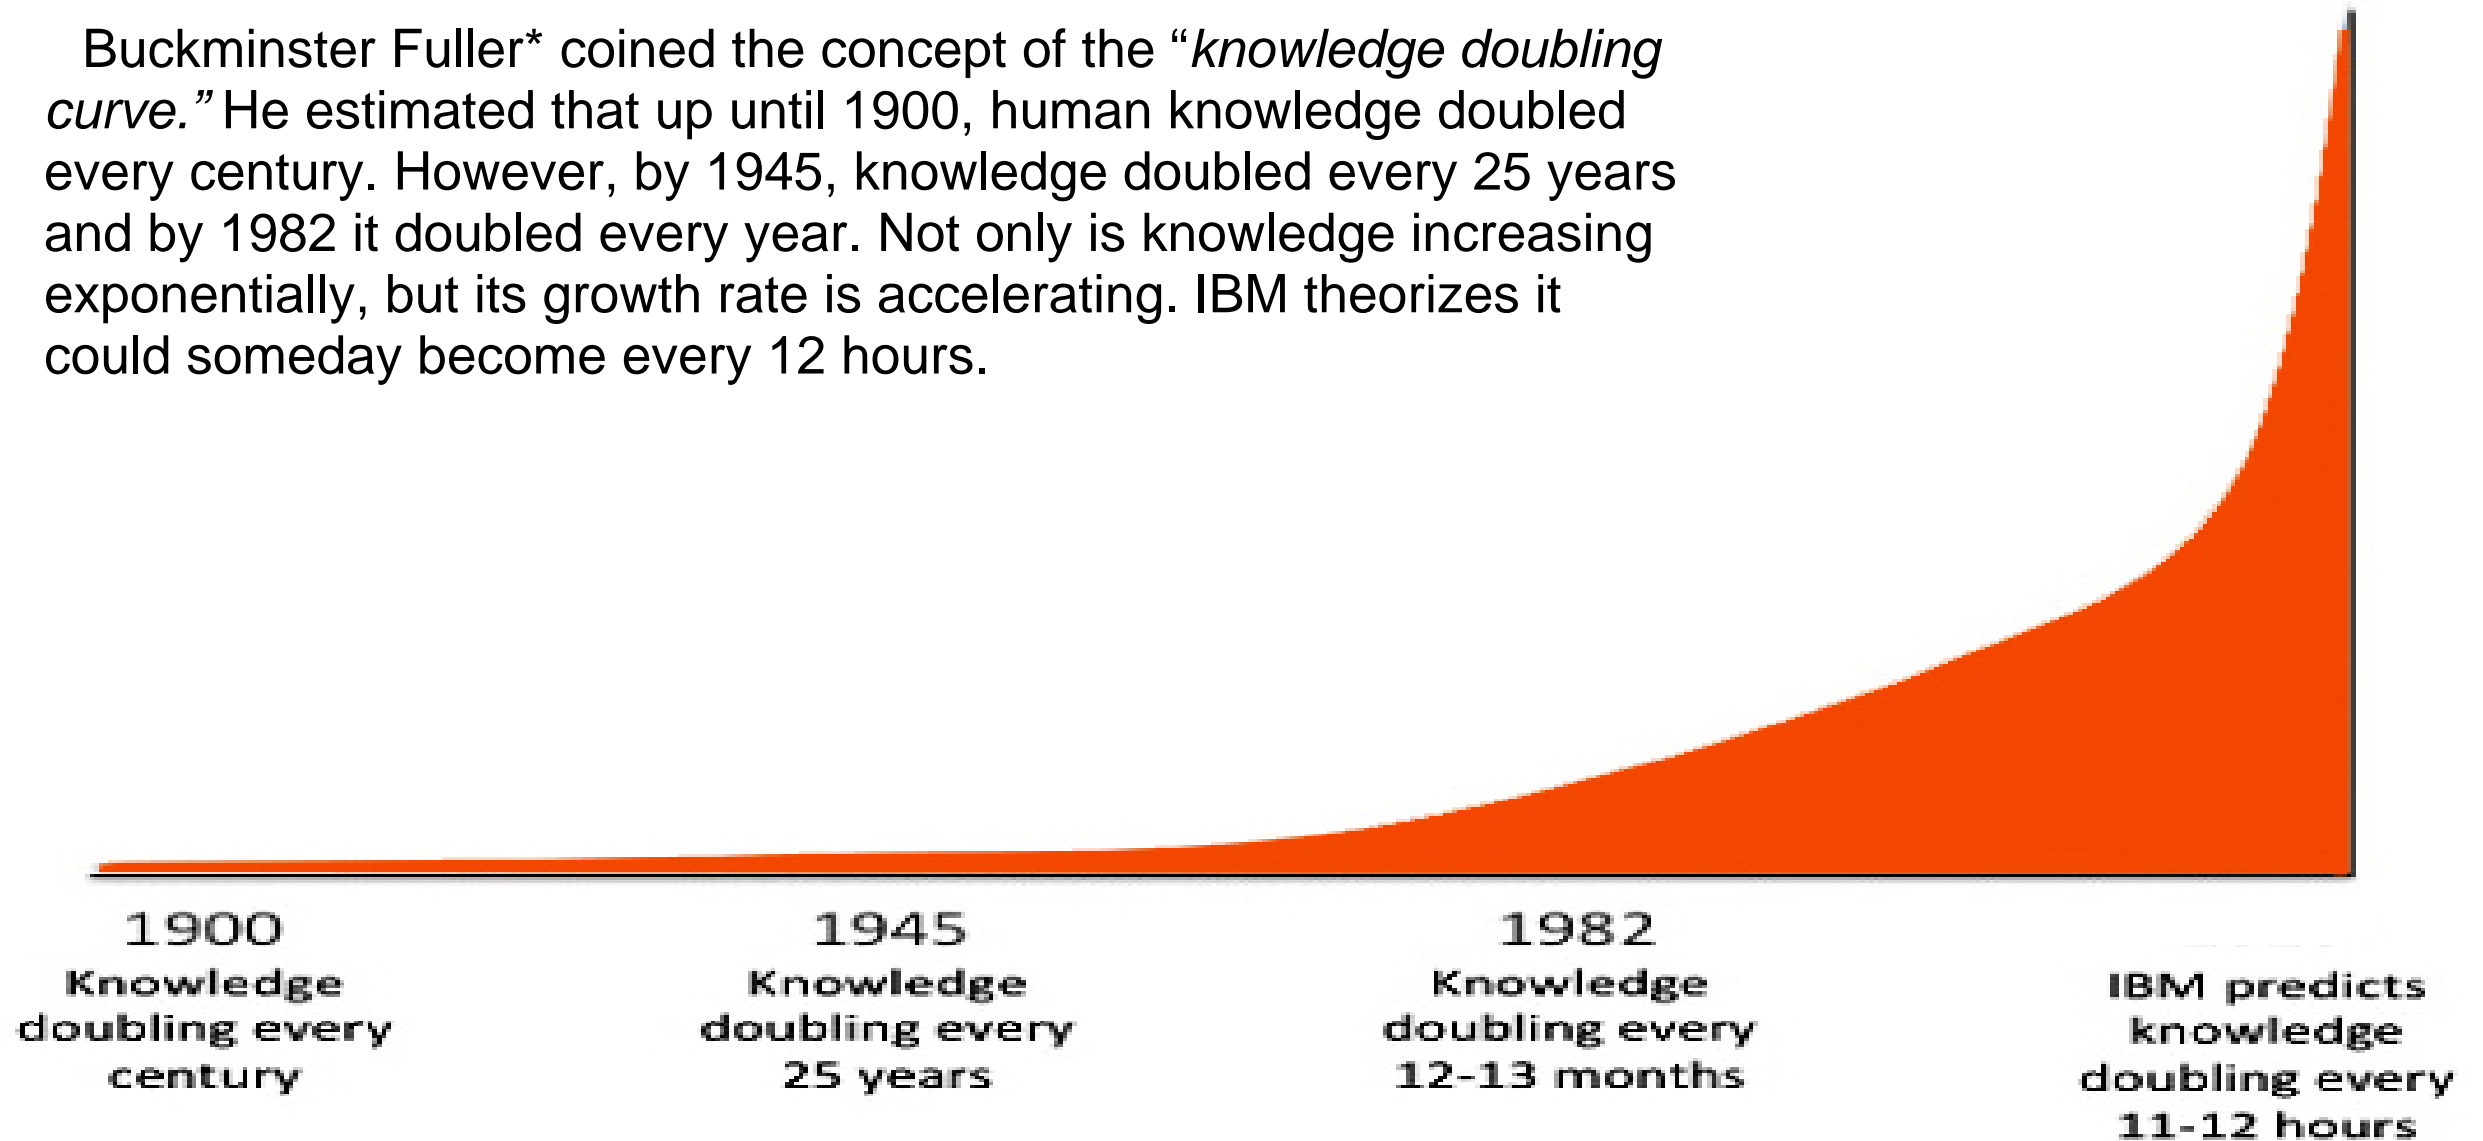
Buckminster Fuller* coined the concept of the “*knowledge doubling curve.”* He estimated that up until 1900, human knowledge doubled every century. However, by 1945, knowledge doubled every 25 years and by 1982 it doubled every year. Not only is knowledge increasing exponentially, but its growth rate is accelerating. IBM theorizes it could someday become every 12 hours.

1900
Knowledge doubling every century

1945
Knowledge doubling every 25 years

1982
Knowledge doubling every 12-13 months

IBM predicts knowledge doubling every 11-12 hours